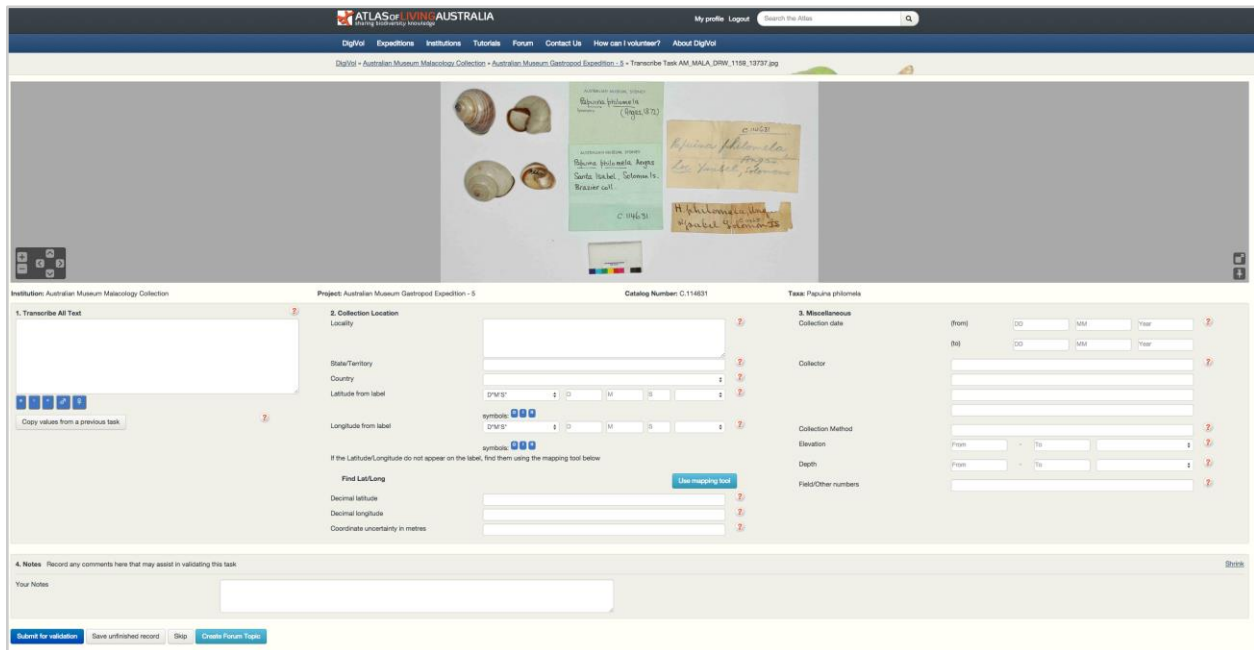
ATLAS OF LIVING AUSTRALIA
sharing biodiversity knowledge

My profile Logout Search the Atlas

DigiVol Expeditions Institutions Tutorials Forum Contact Us How can I volunteer? About DigiVol

DigiVol » Australian Museum Malacology Collection » Australian Museum Gastropod Expedition - 5 » Transcribe Task AM_MALA_DRW_1159_13737.jpg

AUSTRALIAN MUSEUM SYDNEY
Papuina philomela
(Angas 1872)

AUSTRALIAN MUSEUM SYDNEY
Papuina philomela Angas
Santa Isabel, Solomon Is.
Brazier coll.

C 114631

C 114631
Papuina philomela Angas
Sta Ysabel, Solomons

H. philomela Ang
Ysabel Solomons

Institution: Australian Museum Malacology Collection
Project: Australian Museum Gastropod Expedition - 5
Catalog Number: C.114631
Taxa: Papuina philomela

1. Transcribe All Text

Copy values from a previous task

2. Collection Location
Locality
State/Territory
Country
Latitude from label D°M'S"
D M S
symbols
Longitude from label D°M'S"
D M S
symbols
If the Latitude/Longitude do not appear on the label, find them using the mapping tool below
Find Lat/Long
Use mapping tool
Decimal latitude
Decimal longitude
Coordinate uncertainty in metres

3. Miscellaneous
Collection date (from) DD MM Year
(to) DD MM Year
Collector
Collection Method
Elevation From - To
Depth From - To
Field/Other numbers

4. Notes Record any comments here that may assist in validating this task
Shrink
Your Notes

Submit for validation Save unfinished record Skip Create Forum Topic